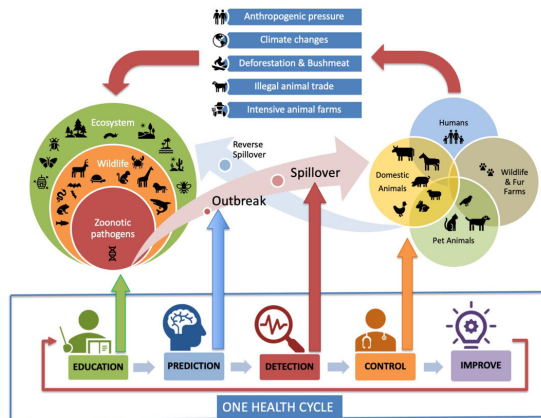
Anthropogenic pressure
Climate changes
Deforestation & Bushmeat
Illegal animal trade
Intensive animal farms

Ecosystem
Wildlife
Zoonotic pathogens

Reverse Spillover
Spillover
Outbreak

Humans
Domestic Animals
Wildlife & Fur Farms
Pet Animals

EDUCATION
PREDICTION
DETECTION
CONTROL
IMPROVE

ONE HEALTH CYCLE